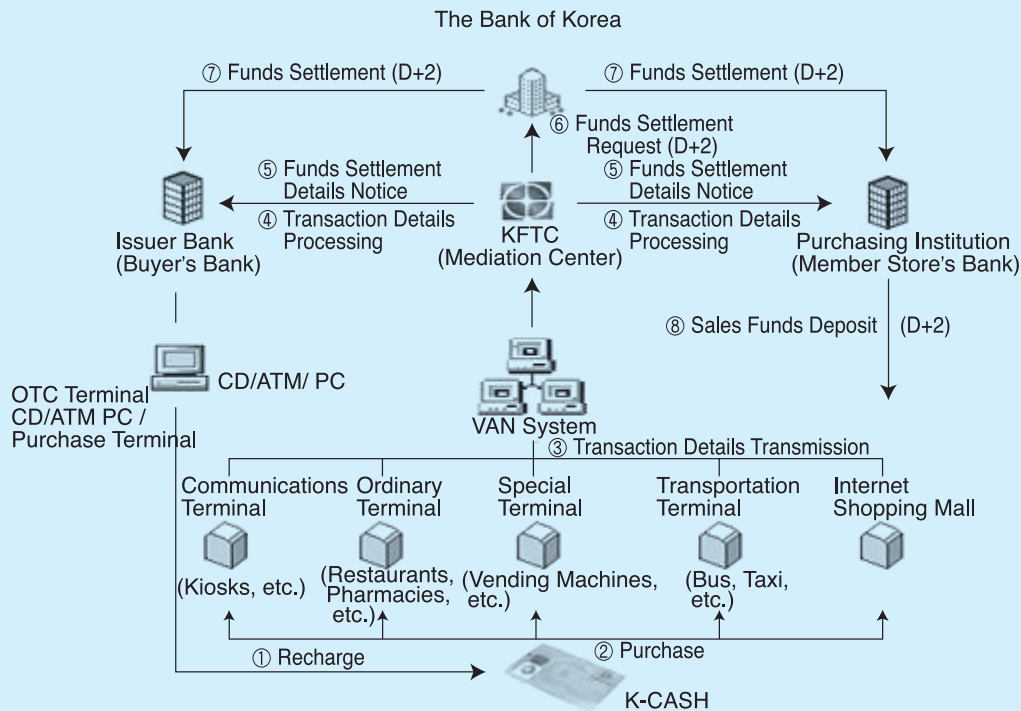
The Bank of Korea

⑦ Funds Settlement (D+2)

⑦ Funds Settlement (D+2)

⑥ Funds Settlement Request (D+2)

⑤ Funds Settlement Details Notice

④ Transaction Details Processing

Issuer Bank (Buyer's Bank)

KFTC (Mediation Center)

⑤ Funds Settlement Details Notice

④ Transaction Details Processing

Purchasing Institution (Member Store's Bank)

⑧ Sales Funds Deposit (D+2)

CD/ATM/ PC

OTC Terminal CD/ATM PC / Purchase Terminal

VAN System

③ Transaction Details Transmission

Communications Terminal

(Kiosks, etc.)

Ordinary Terminal

(Restaurants, Pharmacies, etc.)

Special Terminal

(Vending Machines, etc.)

Transportation Terminal

(Bus, Taxi, etc.)

Internet Shopping Mall

① Recharge

② Purchase

K-CASH